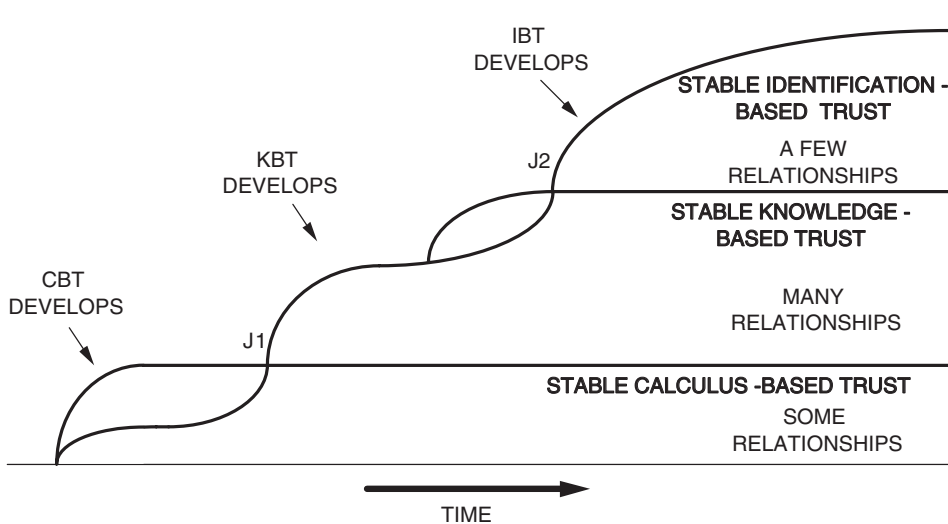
IBT DEVELOPS

STABLE IDENTIFICATION - BASED TRUST

A FEW RELATIONSHIPS

KBT DEVELOPS

J2

STABLE KNOWLEDGE - BASED TRUST

CBT DEVELOPS

MANY RELATIONSHIPS

J1

STABLE CALCULUS -BASED TRUST

SOME RELATIONSHIPS

TIME